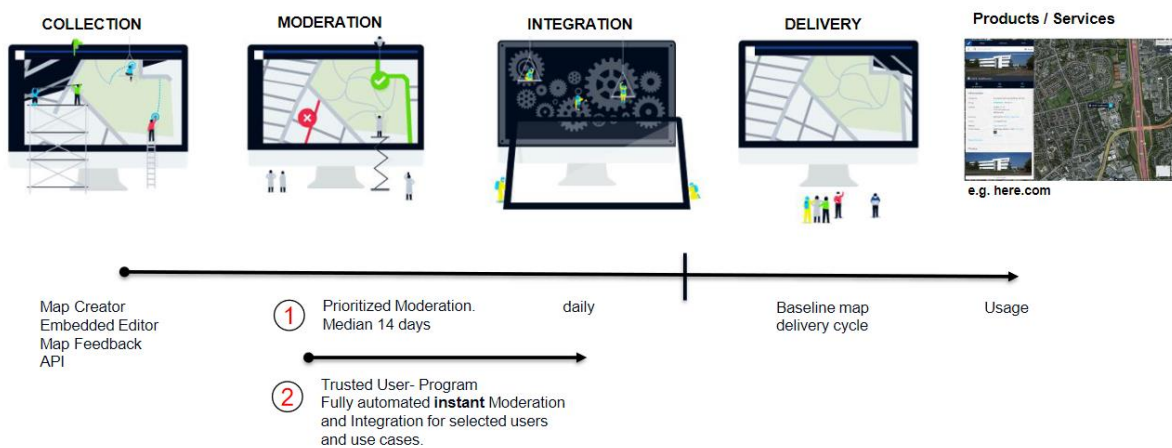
COLLECTION

MODERATION

INTEGRATION

DELIVERY

Products / Services

e.g. here.com

Map Creator
Embedded Editor
Map Feedback
API

1 Prioritized Moderation. Median 14 days

daily

Baseline map delivery cycle

Usage

2 Trusted User- Program
Fully automated **instant** Moderation and Integration for selected users and use cases.